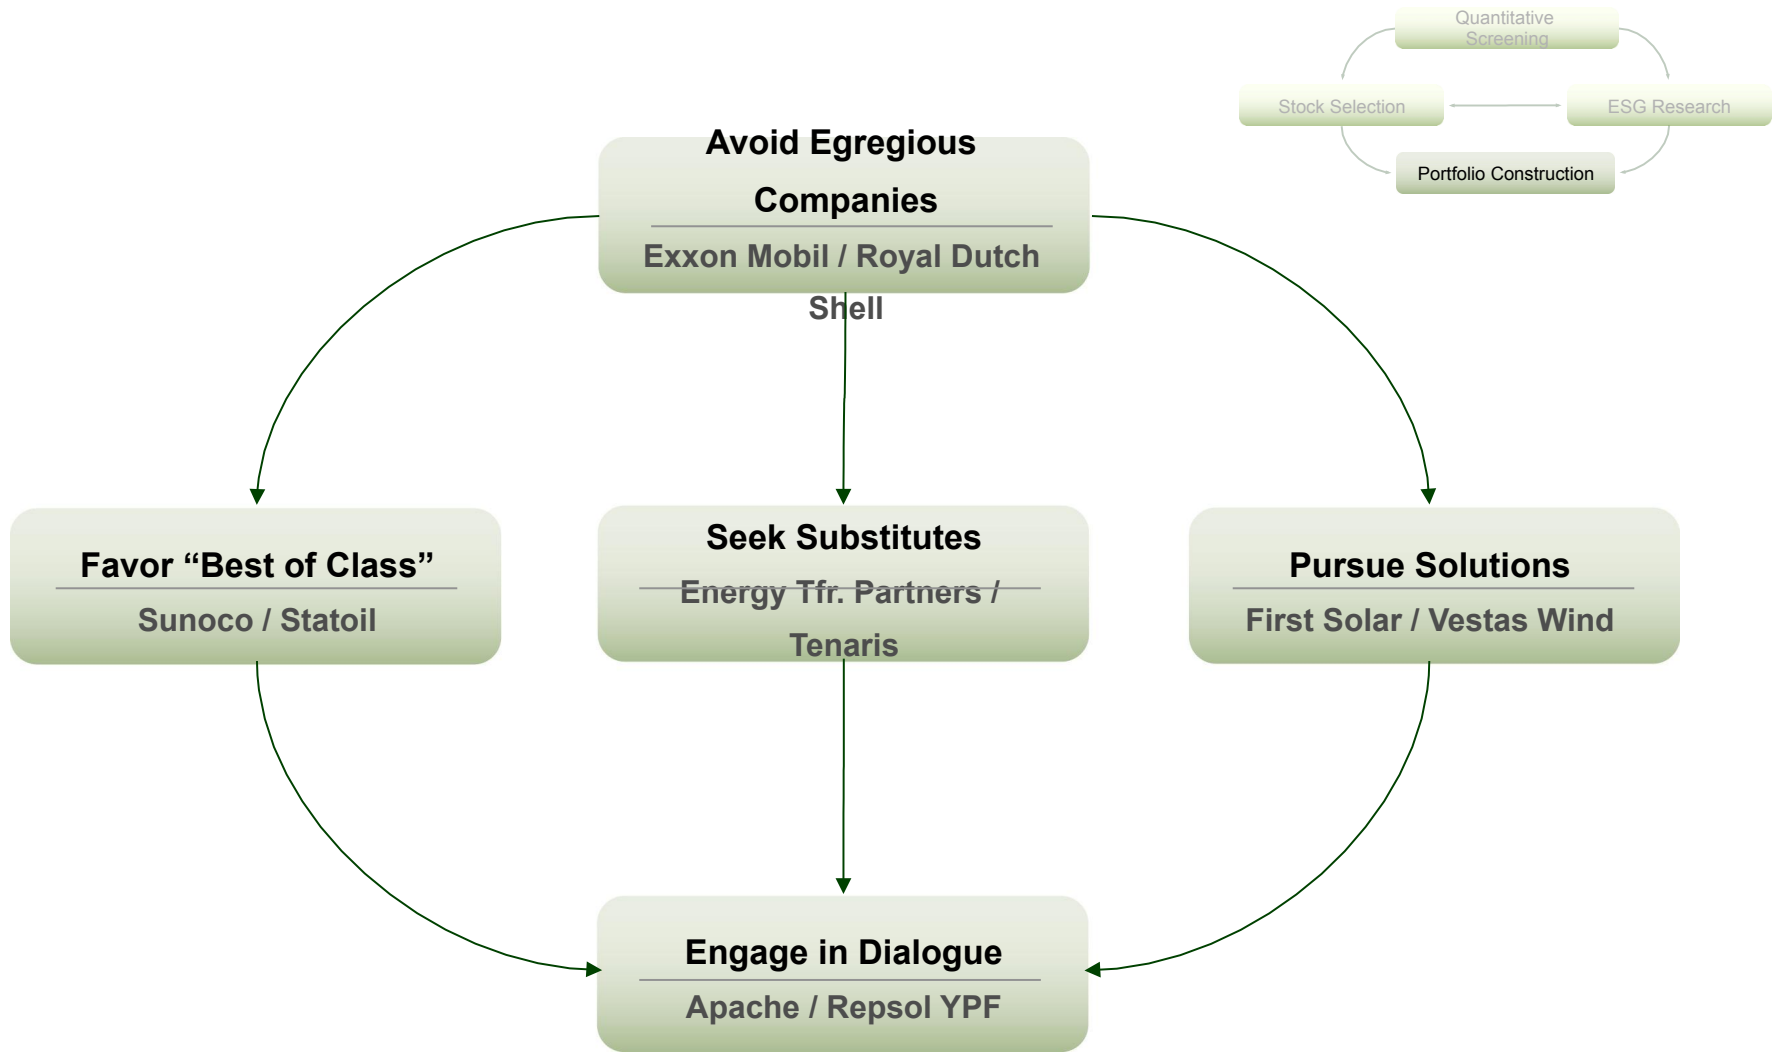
Quantitative Screening

Stock Selection

ESG Research

Portfolio Construction

Avoid Egregious Companies

Exxon Mobil / Royal Dutch Shell

Favor “Best of Class”

Sunoco / Statoil

Seek Substitutes

Energy Tfr. Partners / Tenaris

Pursue Solutions

First Solar / Vestas Wind

Engage in Dialogue

Apache / Repsol YPF